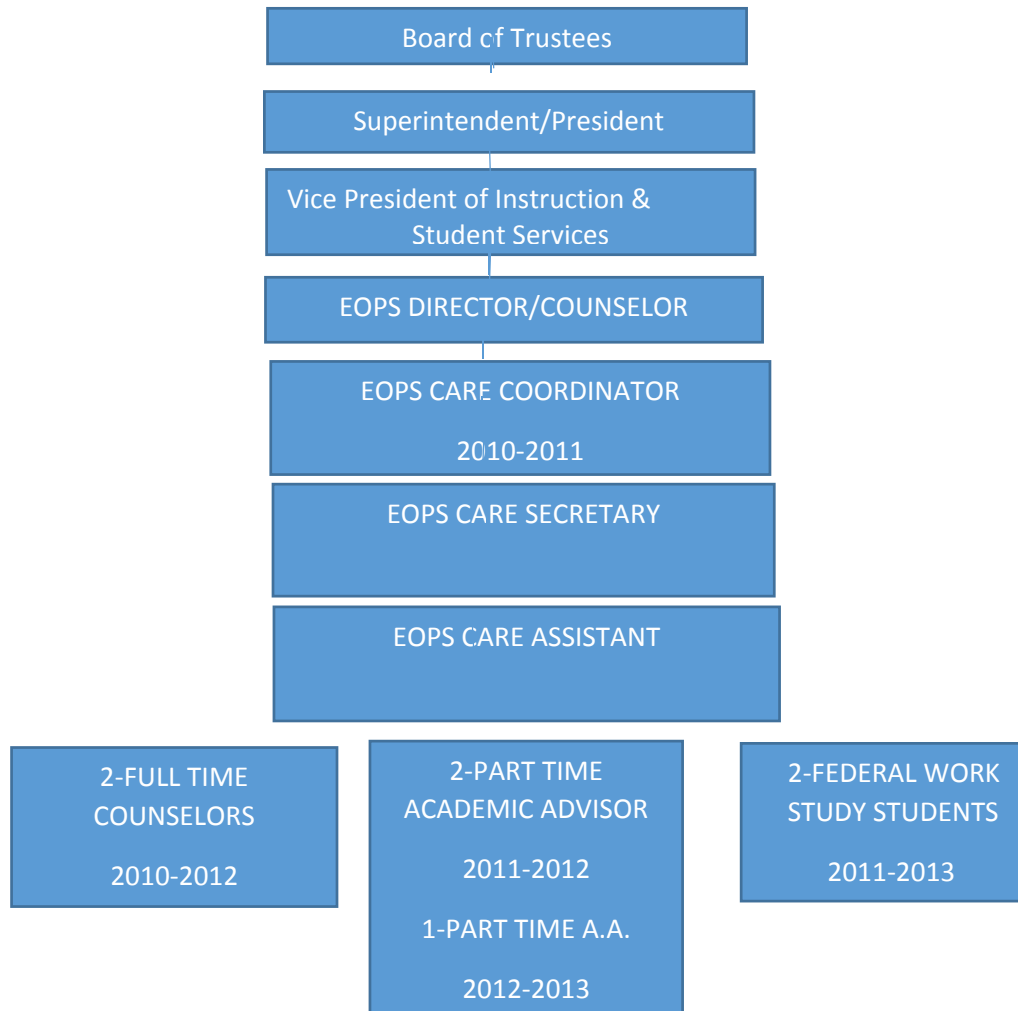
Board of Trustees

Superintendent/President

Vice President of Instruction & Student Services

EOPS DIRECTOR/COUNSELOR

EOPS CARE COORDINATOR

2010-2011

EOPS CARE SECRETARY

EOPS CARE ASSISTANT

2-FULL TIME COUNSELORS

2010-2012

2-PART TIME ACADEMIC ADVISOR

2011-2012

1-PART TIME A.A.

2012-2013

2-FEDERAL WORK STUDY STUDENTS

2011-2013